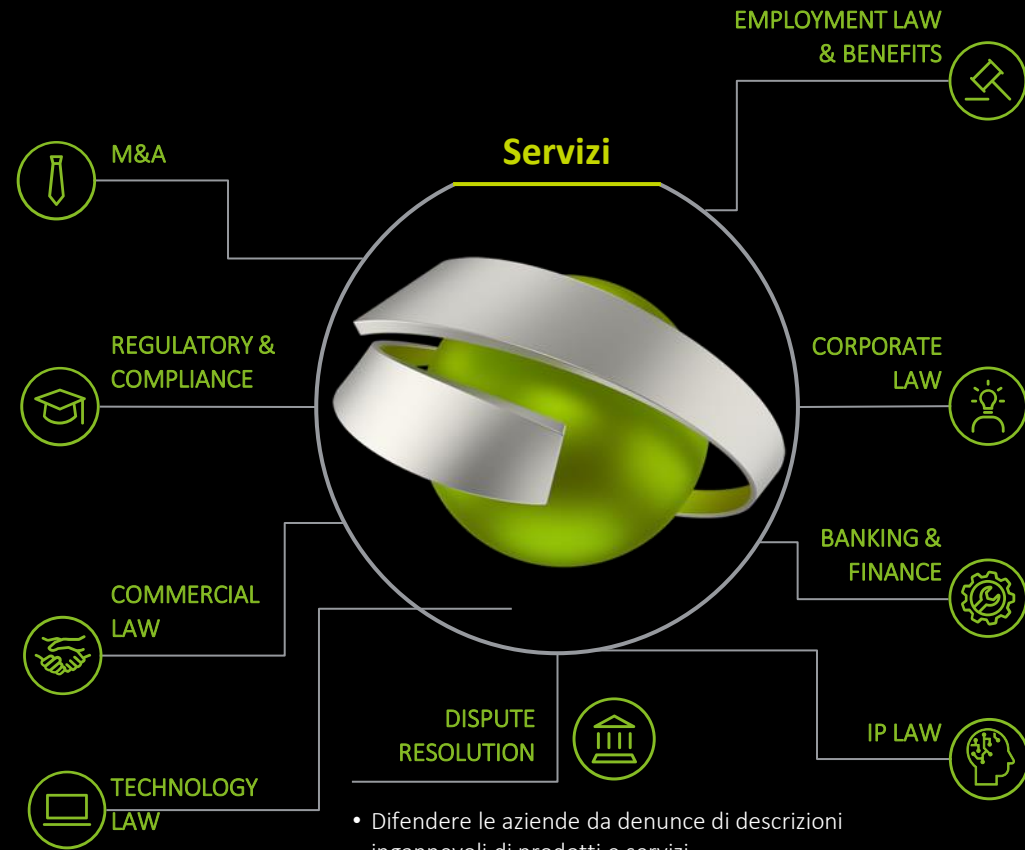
EMPLOYMENT LAW & BENEFITS

Servizi

M&A

REGULATORY & COMPLIANCE

CORPORATE LAW

BANKING & FINANCE

COMMERCIAL LAW

DISPUTE RESOLUTION

IP LAW

TECHNOLOGY LAW

• Difendere le aziende da denunce di descrizioni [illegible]